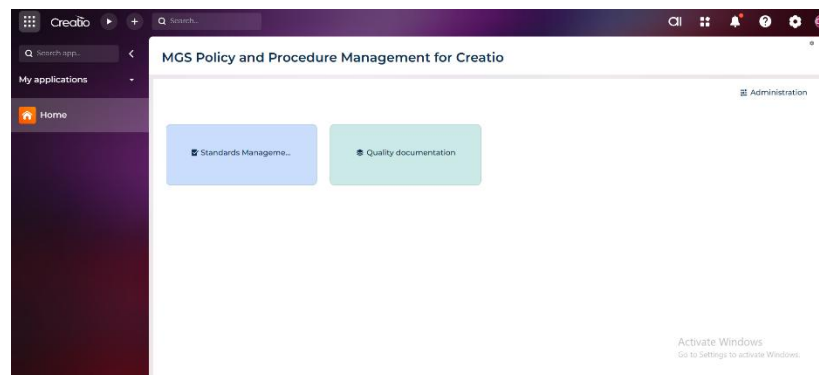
Creatio

Search...

Search app...

My applications

Home

MGS Policy and Procedure Management for Creatio

Administration

Standards Manageme...

Quality documentation

Activate Windows
Go to Settings to activate Windows.